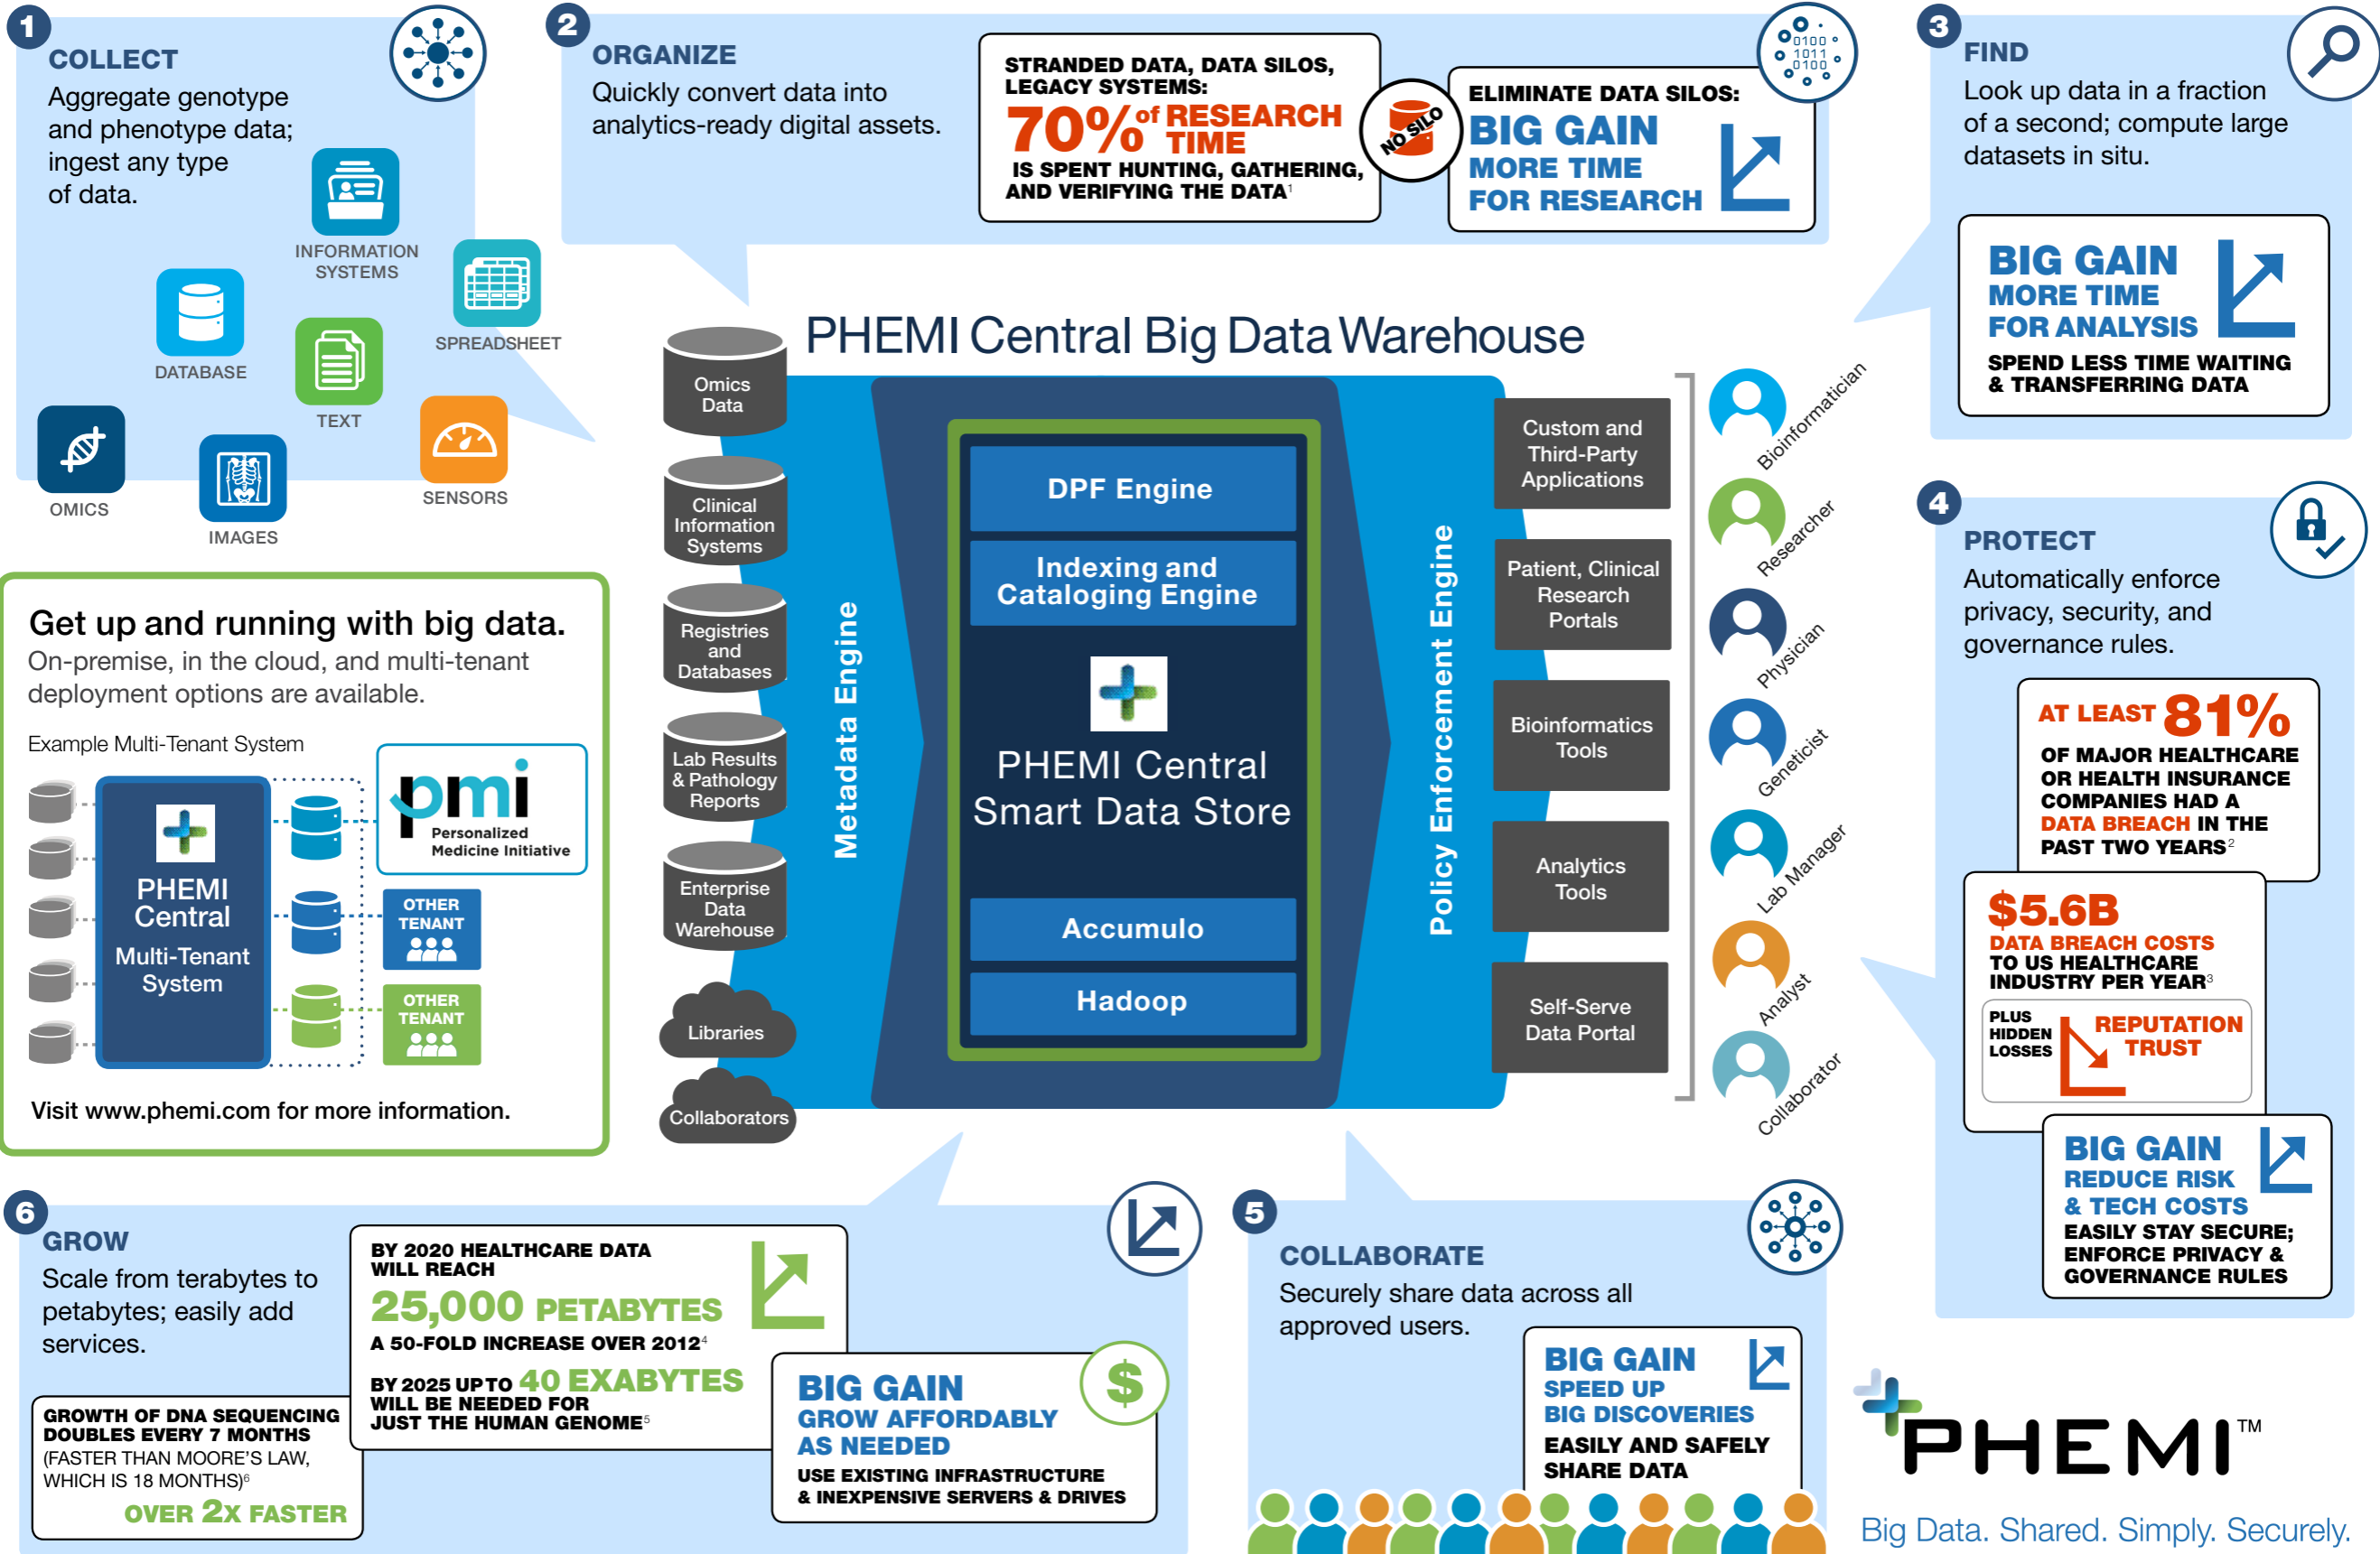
1
COLLECT
Aggregate genotype and phenotype data; ingest any type of data.

INFORMATION SYSTEMS
SPREADSHEET
DATABASE
TEXT
OMICS
IMAGES
SENSORS

2
ORGANIZE
Quickly convert data into analytics-ready digital assets.

STRANDED DATA, DATA SILOS, LEGACY SYSTEMS:
70% of RESEARCH TIME
IS SPENT HUNTING, GATHERING, AND VERIFYING THE DATA$^1$

NO SILO

ELIMINATE DATA SILOS:
BIG GAIN
MORE TIME FOR RESEARCH

3
FIND
Look up data in a fraction of a second; compute large datasets in situ.

BIG GAIN
MORE TIME FOR ANALYSIS
SPEND LESS TIME WAITING & TRANSFERRING DATA

PHEMI Central Big Data Warehouse

Omics Data
Clinical Information Systems
Registries and Databases
Lab Results & Pathology Reports
Enterprise Data Warehouse
Libraries
Collaborators

Metadata Engine
DPF Engine
Indexing and Cataloging Engine
PHEMI Central Smart Data Store
Accumulo
Hadoop
Policy Enforcement Engine

Custom and Third-Party Applications
Patient, Clinical Research Portals
Bioinformatics Tools
Analytics Tools
Self-Serve Data Portal

Bioinformatician
Researcher
Physician
Geneticist
Lab Manager
Analyst
Collaborator

4
PROTECT
Automatically enforce privacy, security, and governance rules.

AT LEAST 81%
OF MAJOR HEALTHCARE OR HEALTH INSURANCE COMPANIES HAD A DATA BREACH IN THE PAST TWO YEARS$^2$

$5.6B
DATA BREACH COSTS TO US HEALTHCARE INDUSTRY PER YEAR$^3$
PLUS HIDDEN LOSSES
REPUTATION TRUST

BIG GAIN
REDUCE RISK & TECH COSTS
EASILY STAY SECURE; ENFORCE PRIVACY & GOVERNANCE RULES

Get up and running with big data.
On-premise, in the cloud, and multi-tenant deployment options are available.

Example Multi-Tenant System
PHEMI Central
Multi-Tenant System
pmi Personalized Medicine Initiative
OTHER TENANT
OTHER TENANT

Visit www.phemi.com for more information.

6
GROW
Scale from terabytes to petabytes; easily add services.

GROWTH OF DNA SEQUENCING DOUBLES EVERY 7 MONTHS (FASTER THAN MOORE'S LAW, WHICH IS 18 MONTHS)$^6$
OVER 2X FASTER

BY 2020 HEALTHCARE DATA WILL REACH
25,000 PETABYTES
A 50-FOLD INCREASE OVER 2012$^4$
BY 2025 UP TO 40 EXABYTES WILL BE NEEDED FOR JUST THE HUMAN GENOME$^5$

BIG GAIN
GROW AFFORDABLY AS NEEDED
USE EXISTING INFRASTRUCTURE & INEXPENSIVE SERVERS & DRIVES

5
COLLABORATE
Securely share data across all approved users.

BIG GAIN
SPEED UP BIG DISCOVERIES
EASILY AND SAFELY SHARE DATA

PHEMI™
Big Data. Shared. Simply. Securely.